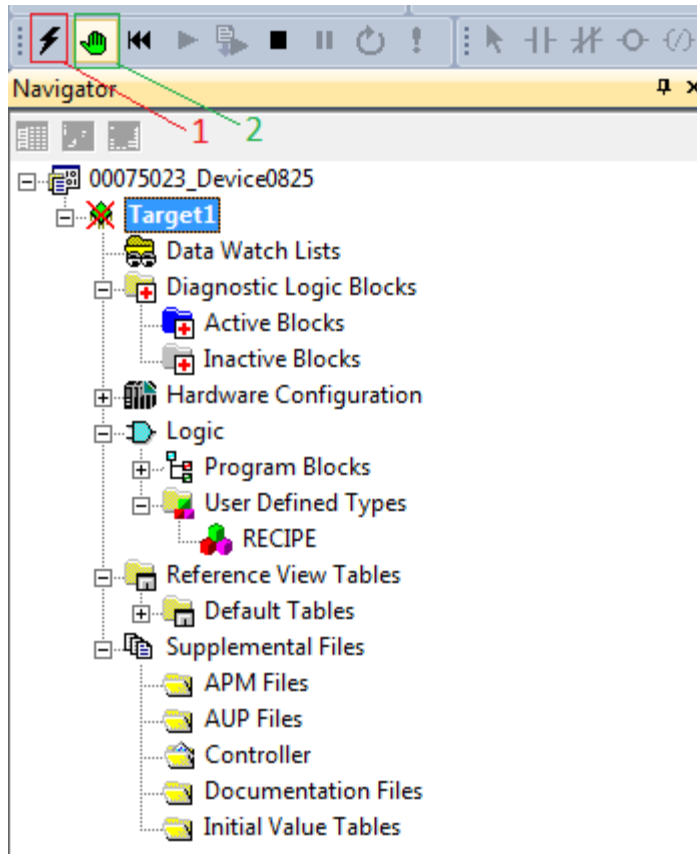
Navigator

1

2

00075023_Device0825
Target1
Data Watch Lists
Diagnostic Logic Blocks
Active Blocks
Inactive Blocks
Hardware Configuration
Logic
Program Blocks
User Defined Types
RECIPE
Reference View Tables
Default Tables
Supplemental Files
APM Files
AUP Files
Controller
Documentation Files
Initial Value Tables